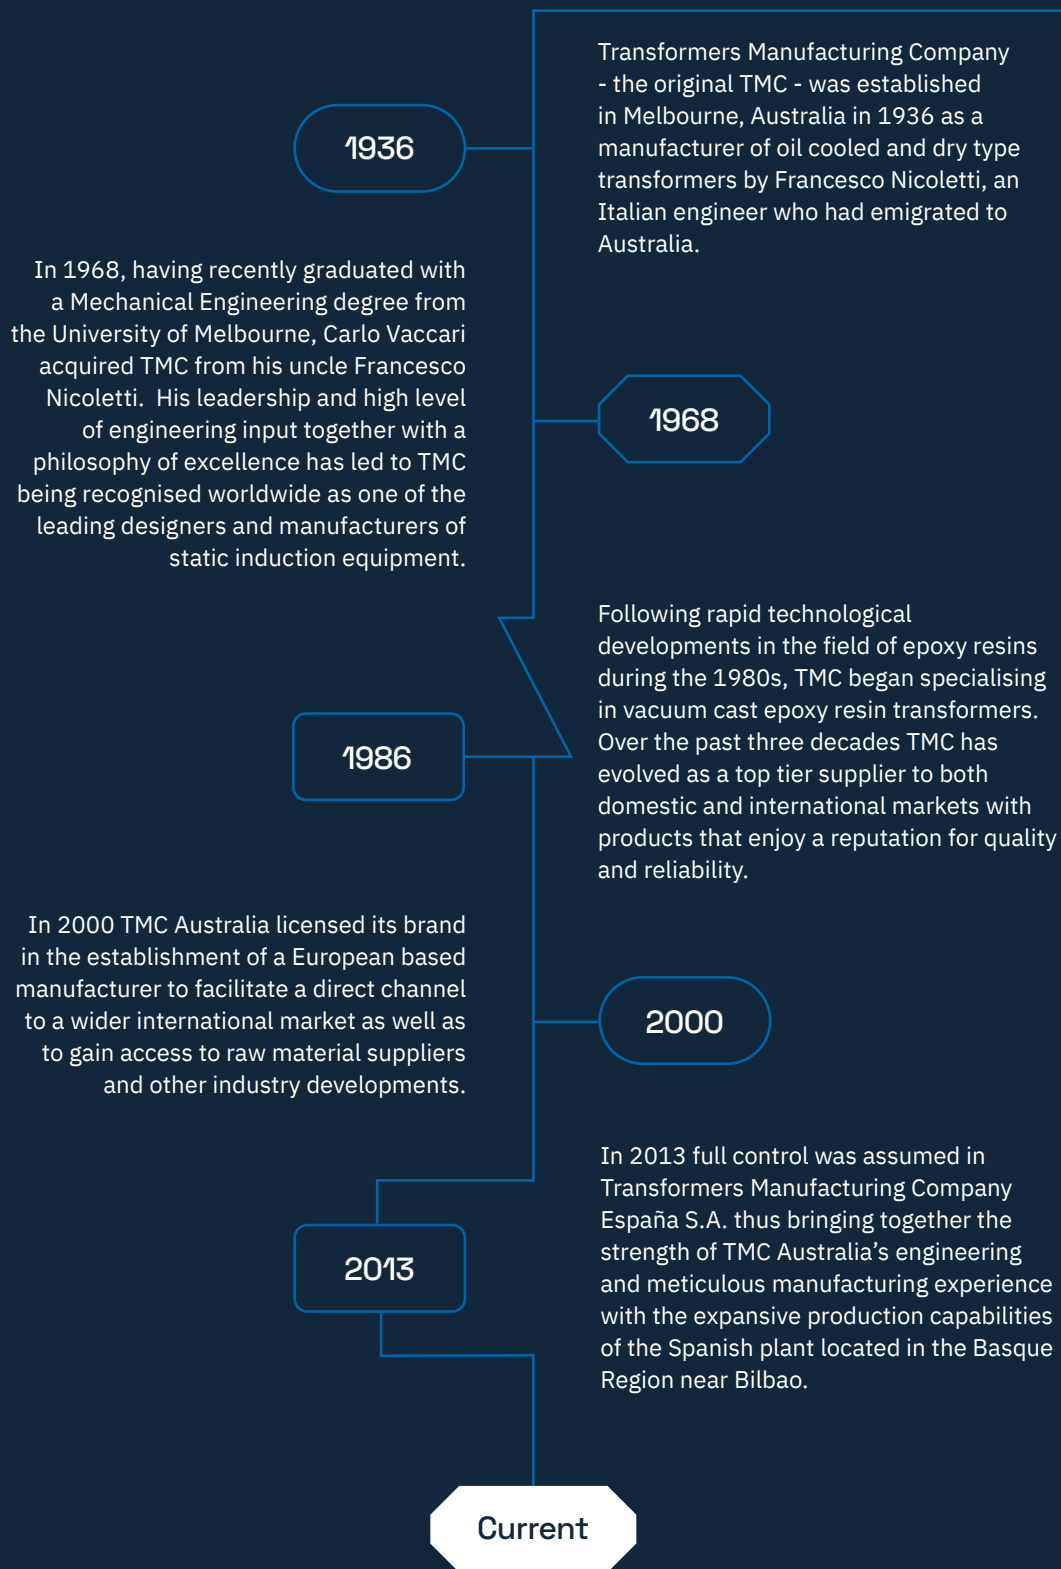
1936

Transformers Manufacturing Company - the original TMC - was established in Melbourne, Australia in 1936 as a manufacturer of oil cooled and dry type transformers by Francesco Nicoletti, an Italian engineer who had emigrated to Australia.

In 1968, having recently graduated with a Mechanical Engineering degree from the University of Melbourne, Carlo Vaccari acquired TMC from his uncle Francesco Nicoletti. His leadership and high level of engineering input together with a philosophy of excellence has led to TMC being recognised worldwide as one of the leading designers and manufacturers of static induction equipment.

1968

Following rapid technological developments in the field of epoxy resins during the 1980s, TMC began specialising in vacuum cast epoxy resin transformers. Over the past three decades TMC has evolved as a top tier supplier to both domestic and international markets with products that enjoy a reputation for quality and reliability.

1986

In 2000 TMC Australia licensed its brand in the establishment of a European based manufacturer to facilitate a direct channel to a wider international market as well as to gain access to raw material suppliers and other industry developments.

2000

In 2013 full control was assumed in Transformers Manufacturing Company España S.A. thus bringing together the strength of TMC Australia’s engineering and meticulous manufacturing experience with the expansive production capabilities of the Spanish plant located in the Basque Region near Bilbao.

2013

Current